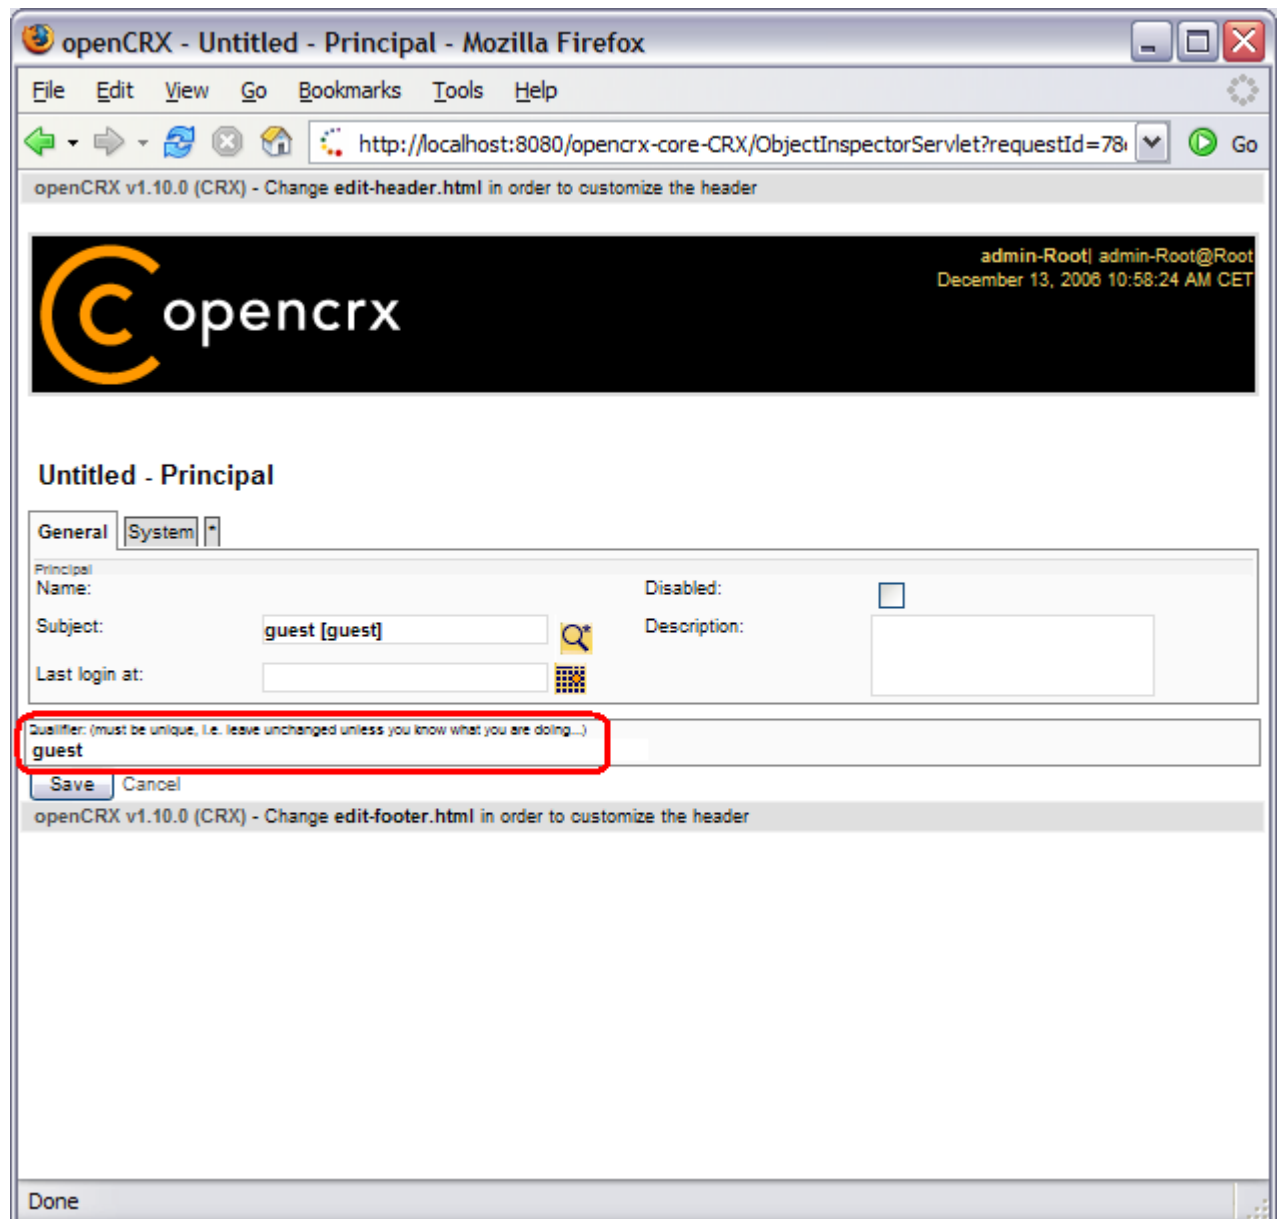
openCRX - Untitled - Principal - Mozilla Firefox

File Edit View Go Bookmarks Tools Help

http://localhost:8080/opencrx-core-CRX/ObjectInspectorServlet?requestId=78

Go

openCRX v1.10.0 (CRX) - Change edit-header.html in order to customize the header

opencrx

admin-Root| admin-Root@Root
December 13, 2006 10:58:24 AM CET

Untitled - Principal

General System *

Principal
Name:
Subject: guest [guest]
Last login at:
Disabled:
Description:

Qualifier: (must be unique, i.e. leave unchanged unless you know what you are doing...)
guest

Save Cancel

openCRX v1.10.0 (CRX) - Change edit-footer.html in order to customize the header

Done